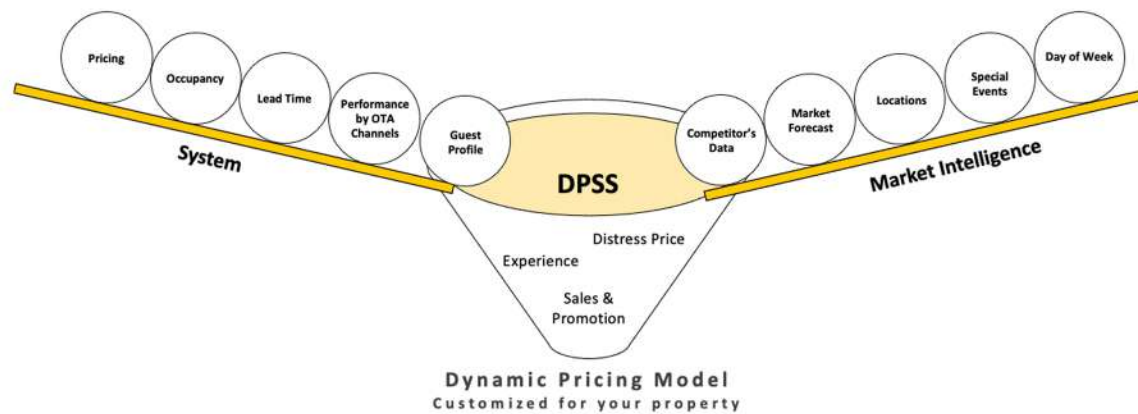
Pricing

Occupancy

Lead Time

Performance by OTA Channels

Guest Profile

Competitor's Data

Market Forecast

Locations

Special Events

Day of Week

System

Market Intelligence

DPSS

Distress Price

Experience

Sales & Promotion

Dynamic Pricing Model

Customized for your property